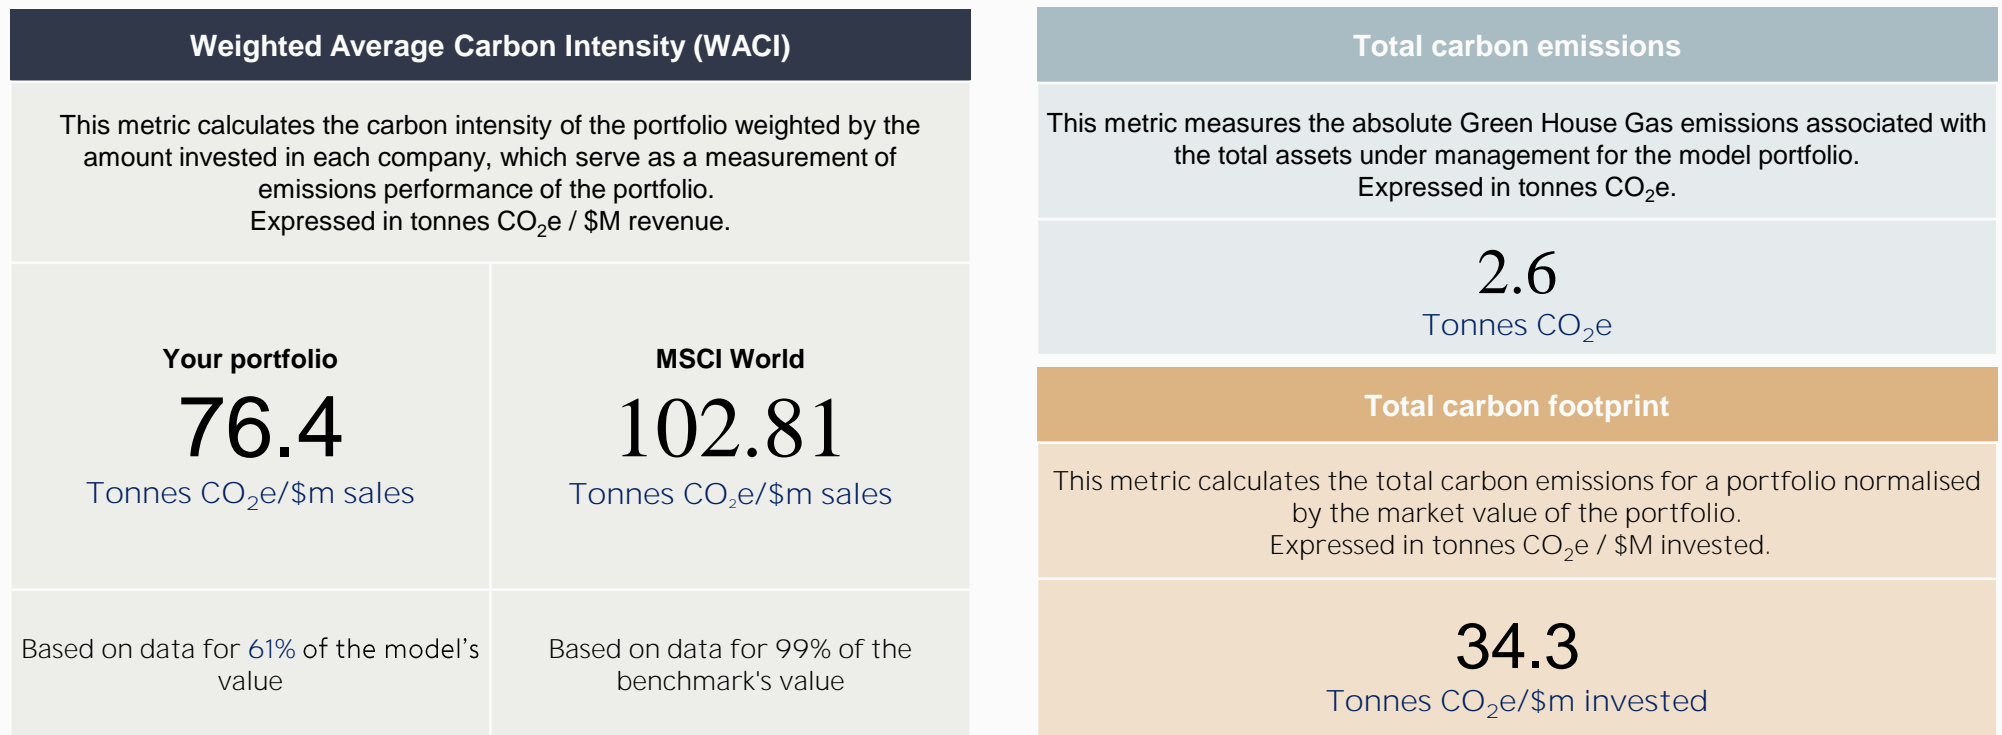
Weighted Average Carbon Intensity (WACI)

This metric calculates the carbon intensity of the portfolio weighted by the amount invested in each company, which serve as a measurement of emissions performance of the portfolio.
Expressed in tonnes $CO_2$e / $M revenue.

| Your portfolio | MSCI World |
|---|---|
| 76.4 Tonnes $CO_2$e/$m sales | 102.81 Tonnes $CO_2$e/$m sales |
| Based on data for 61% of the model's value | Based on data for 99% of the benchmark's value |

Total carbon emissions

This metric measures the absolute Green House Gas emissions associated with the total assets under management for the model portfolio.
Expressed in tonnes $CO_2$e.

2.6
Tonnes $CO_2$e

Total carbon footprint

This metric calculates the total carbon emissions for a portfolio normalised by the market value of the portfolio.
Expressed in tonnes $CO_2$e / $M invested.

34.3
Tonnes $CO_2$e/$m invested